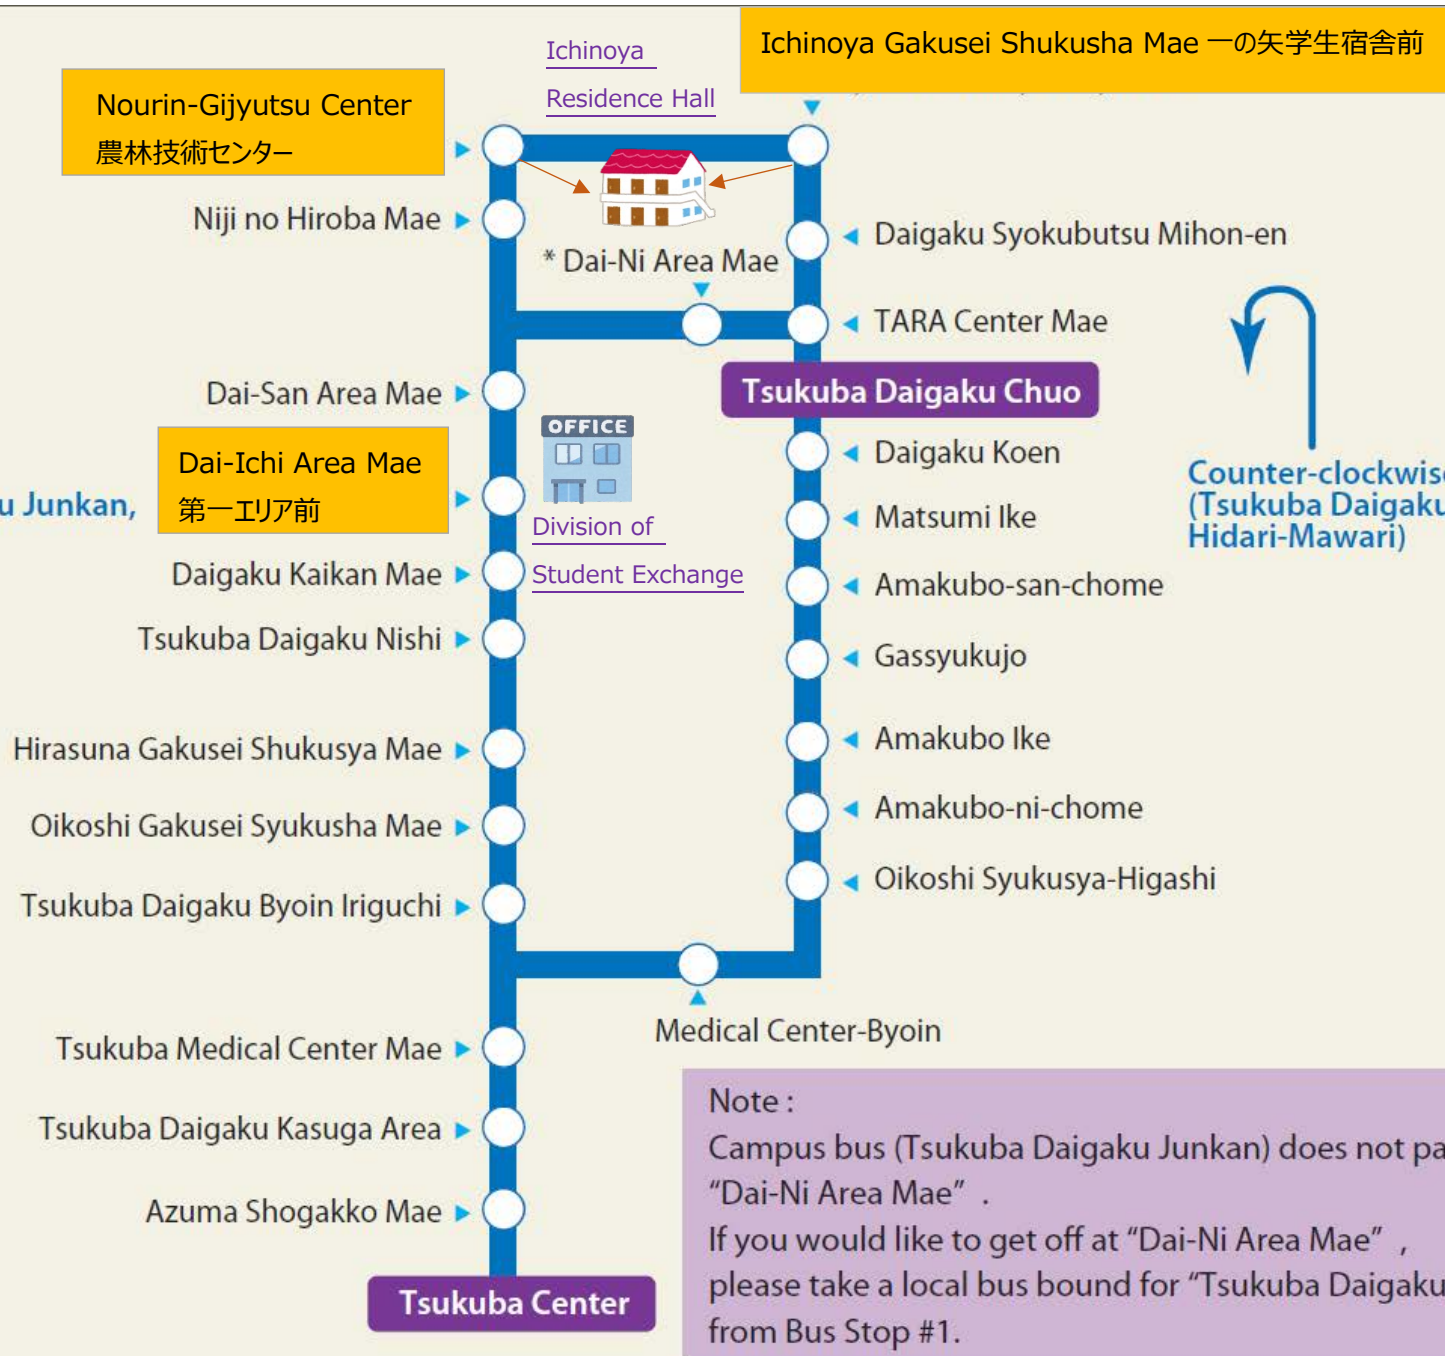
Ichinoya Residence Hall

Ichinoya Gakusei Shukusha Mae 一の矢学生宿舎前

Nourin-Gijyutsu Center 農林技術センター

Niji no Hiroba Mae

* Dai-Ni Area Mae

Daigaku Syokubutsu Mihon-en

TARA Center Mae

Tsukuba Daigaku Chuo

Dai-San Area Mae

OFFICE

Division of Student Exchange

Dai-Ichi Area Mae 第一エリア前

u Junkan,

Daigaku Koen

Matsumi Ike

Counter-clockwis (Tsukuba Daigaku Hidari-Mawari)

Daigaku Kaikan Mae

Amakubo-san-chome

Tsukuba Daigaku Nishi

Gassyukujo

Hirasuna Gakusei Shukusya Mae

Amakubo Ike

Oikoshi Gakusei Syukusha Mae

Amakubo-ni-chome

Oikoshi Syukusya-Higashi

Tsukuba Daigaku Byoin Iriguchi

Medical Center-Byoin

Tsukuba Medical Center Mae

Tsukuba Daigaku Kasuga Area

Azuma Shogakko Mae

Tsukuba Center

Note :
Campus bus (Tsukuba Daigaku Junkan) does not pa "Dai-Ni Area Mae" .
If you would like to get off at "Dai-Ni Area Mae" , please take a local bus bound for "Tsukuba Daigaku from Bus Stop #1.